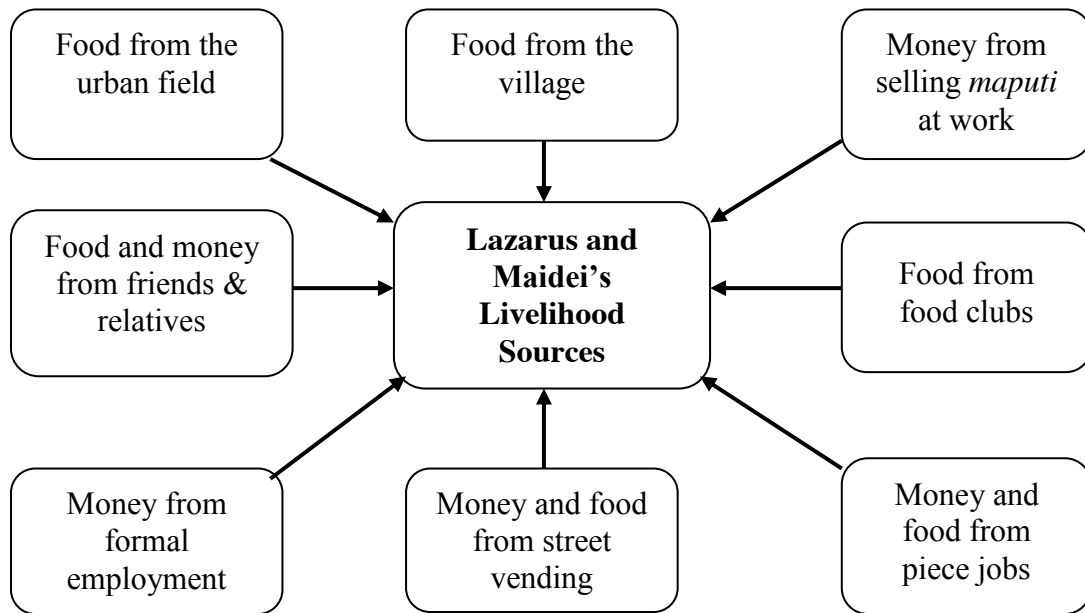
Food from the urban field

Food from the village

Money from selling *maputi* at work

Food and money from friends & relatives

**Lazarus and Maidei's Livelihood Sources**

Food from food clubs

Money from formal employment

Money and food from street vending

Money and food from piece jobs